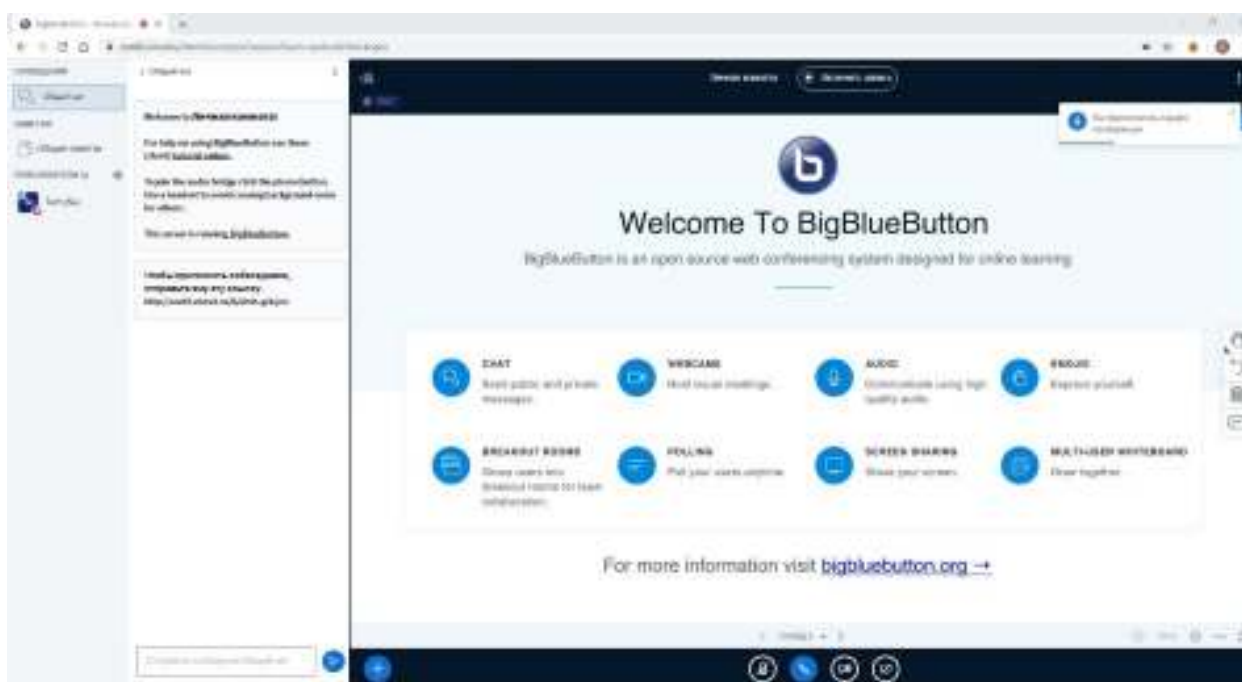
Welcome To BigBlueButton

BigBlueButton is an open source web conferencing system designed for online learning.

CHAT
Send public and private messages.

WEBCAMS
Hold visual meetings.

AUDIO
Communicate using high quality audio.

EMOJIS
Express yourself.

BREAKOUT ROOMS
Group users into breakout rooms for team collaboration.

POLLING
Poll your users anytime.

SCREEN SHARING
Share your screen.

MULTI-USER WHITEBOARD
Draw together.

For more information visit bigbluebutton.org →

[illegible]